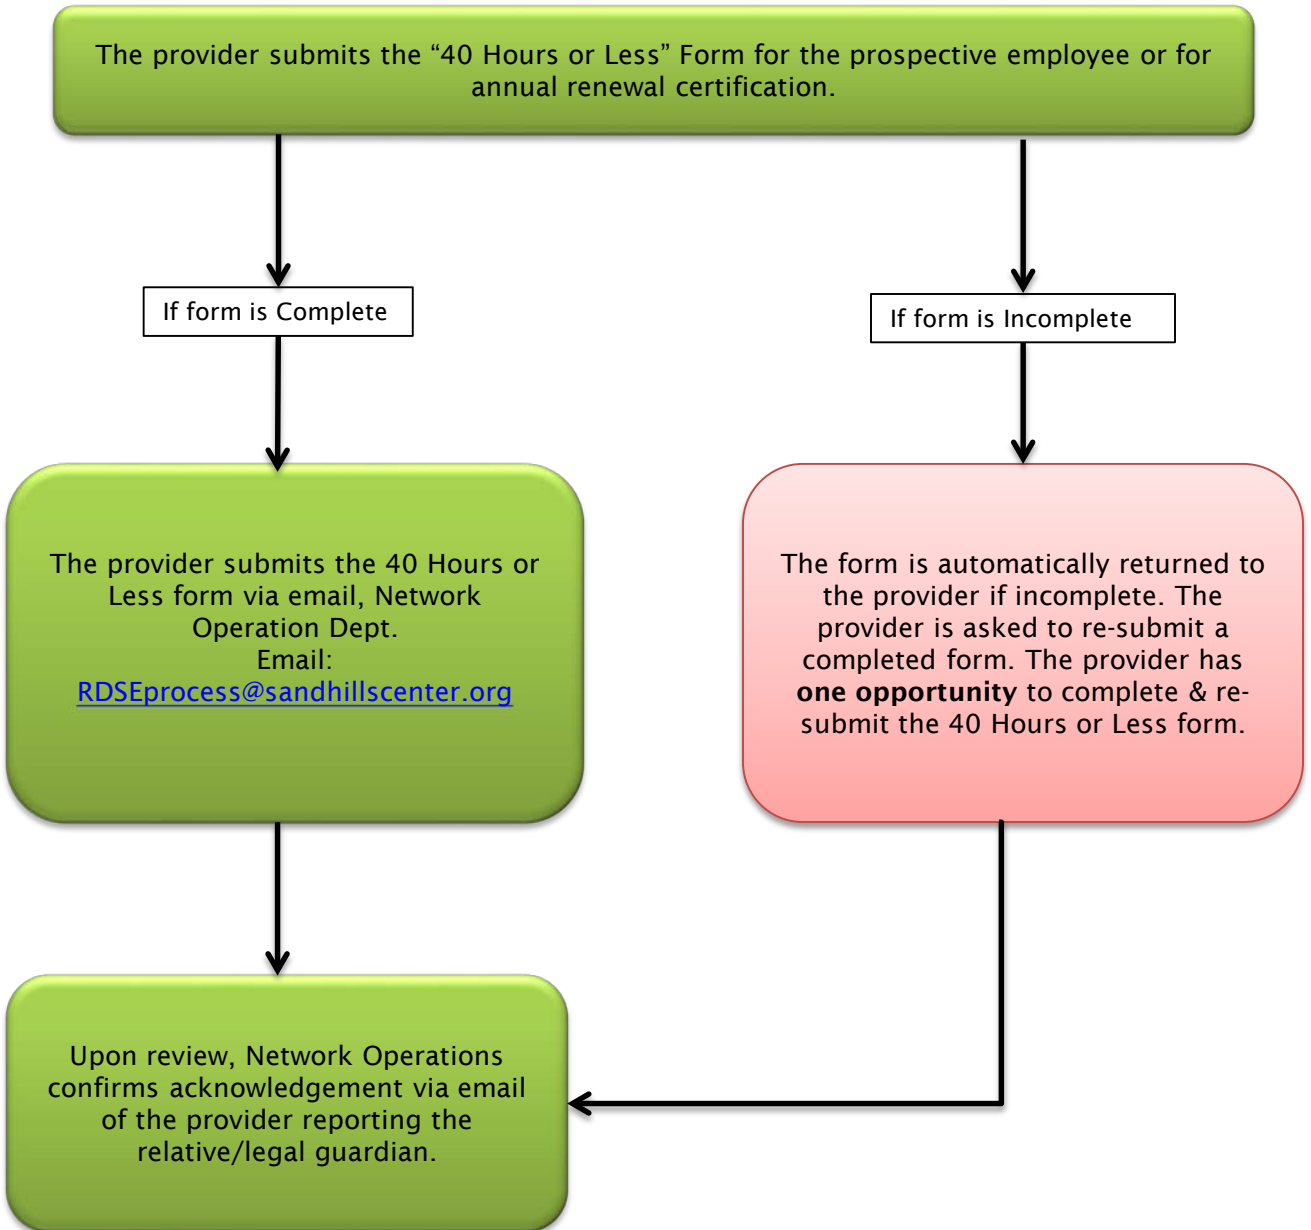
The provider submits the “40 Hours or Less” Form for the prospective employee or for annual renewal certification.

If form is Complete

If form is Incomplete

The provider submits the 40 Hours or Less form via email, Network Operation Dept.
Email:
RDSEprocess@sandhillscenter.org

The form is automatically returned to the provider if incomplete. The provider is asked to re-submit a completed form. The provider has **one opportunity** to complete & re-submit the 40 Hours or Less form.

Upon review, Network Operations confirms acknowledgement via email of the provider reporting the relative/legal guardian.